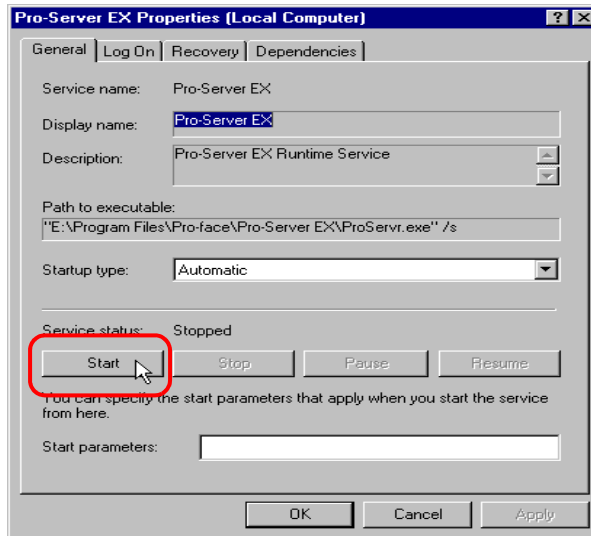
Pro-Server EX Properties (Local Computer)

?

General | Log On | Recovery | Dependencies

Service name: Pro-Server EX

Display name: Pro-Server EX

Description: Pro-Server EX Runtime Service

Path to executable:
"E:\Program Files\Pro-face\Pro-Server EX\ProServr.exe" /s

Startup type: Automatic

Service status: Stopped

Start | Stop | Pause | Resume

You can specify the start parameters that apply when you start the service from here.

Start parameters:

OK | Cancel | Apply